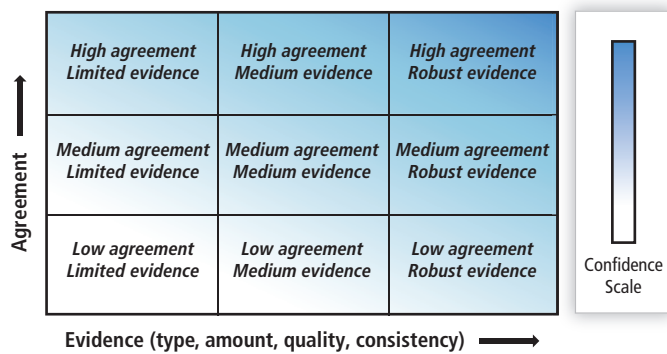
| | | |
|---|---|---|
| *High agreement Limited evidence* | *High agreement Medium evidence* | *High agreement Robust evidence* |
| *Medium agreement Limited evidence* | *Medium agreement Medium evidence* | *Medium agreement Robust evidence* |
| *Low agreement Limited evidence* | *Low agreement Medium evidence* | *Low agreement Robust evidence* |

Agreement

Evidence (type, amount, quality, consistency)

Confidence Scale